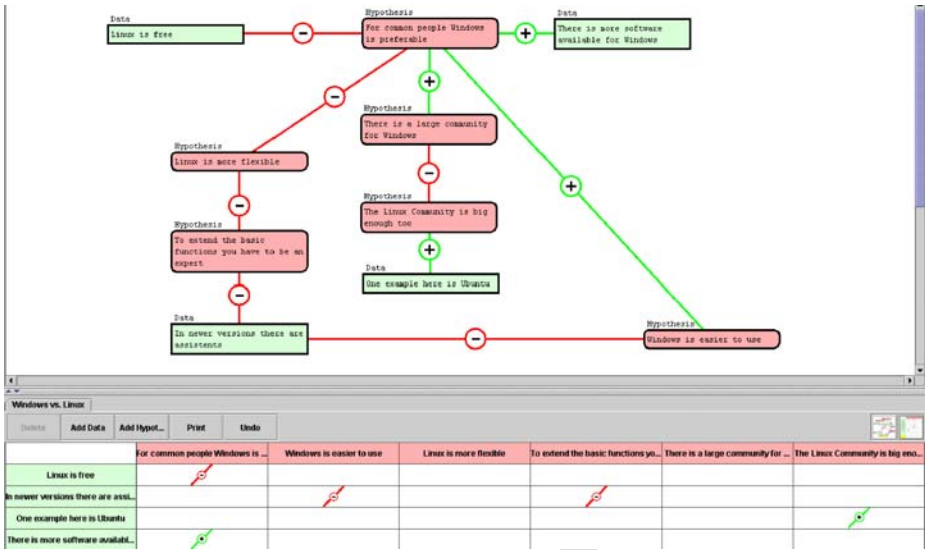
Data
Linux is free

Hypothesis
For common people Windows is preferable

Data
There is more software available for Windows

Hypothesis
There is a large community for Windows

Hypothesis
Linux is more flexible

Hypothesis
The Linux Community is big enough too

Hypothesis
To extend the basic functions you have to be an expert

Data
One example here is Ubuntu

Data
In newer versions there are assistents

Hypothesis
Windows is easier to use

Windows vs. Linux

Delete | Add Data | Add Hypot... | Print | Undo

| | For common people Windows is ... | Windows is easier to use | Linux is more flexible | To extend the basic functions yo... | There is a large community for ... | The Linux Community is big eno... |
|---|---|---|---|---|---|---|
| Linux is free | − | | | | | |
| In newer versions there are assi... | | − | | − | | |
| One example here is Ubuntu | | | | | | + |
| There is more software availabl... | + | | | | | |